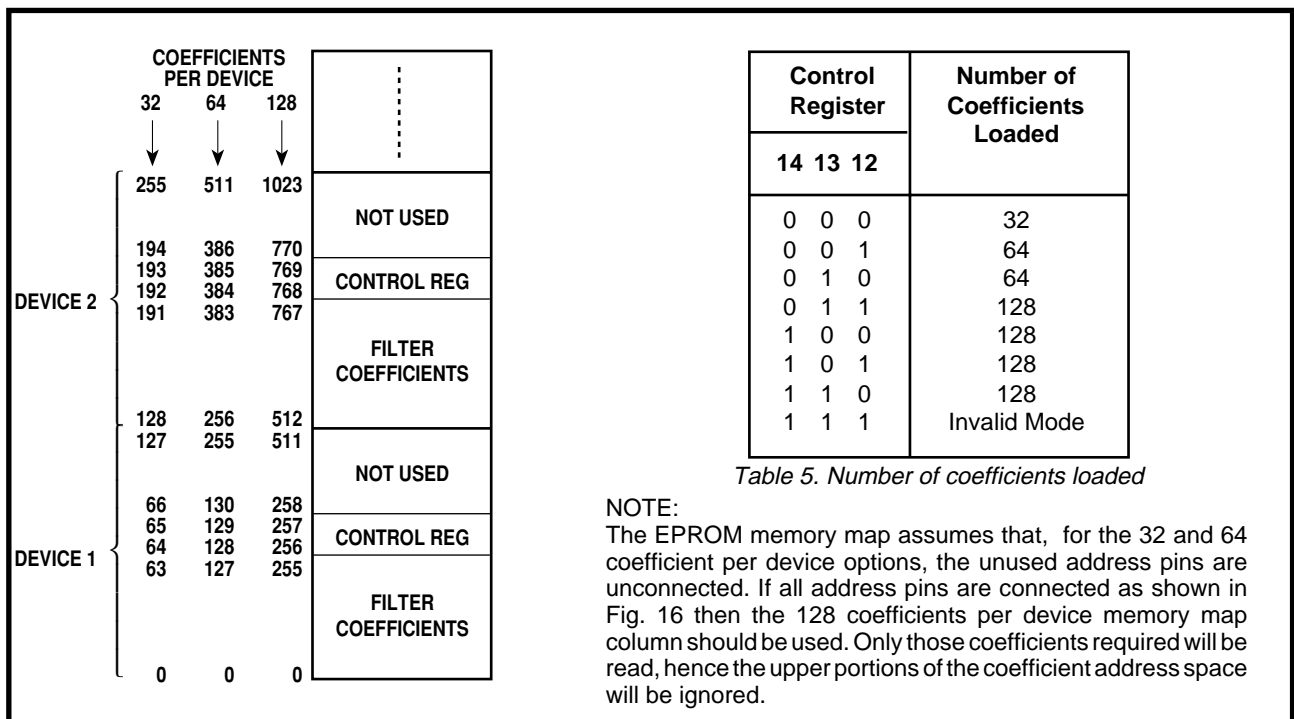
COEFFICIENTS PER DEVICE
32 64 128

255 511 1023
NOT USED
194 386 770
193 385 769
CONTROL REG
192 384 768
191 383 767
DEVICE 2
FILTER COEFFICIENTS
128 256 512
127 255 511
NOT USED
66 130 258
65 129 257
CONTROL REG
64 128 256
63 127 255
DEVICE 1
FILTER COEFFICIENTS
0 0 0

| Control Register 14 13 12 | Number of Coefficients Loaded |
|---|---|
| 0 0 0 | 32 |
| 0 0 1 | 64 |
| 0 1 0 | 64 |
| 0 1 1 | 128 |
| 1 0 0 | 128 |
| 1 0 1 | 128 |
| 1 1 0 | 128 |
| 1 1 1 | Invalid Mode |

Table 5. Number of coefficients loaded

NOTE:
The EPROM memory map assumes that, for the 32 and 64 coefficient per device options, the unused address pins are unconnected. If all address pins are connected as shown in Fig. 16 then the 128 coefficients per device memory map column should be used. Only those coefficients required will be read, hence the upper portions of the coefficient address space will be ignored.